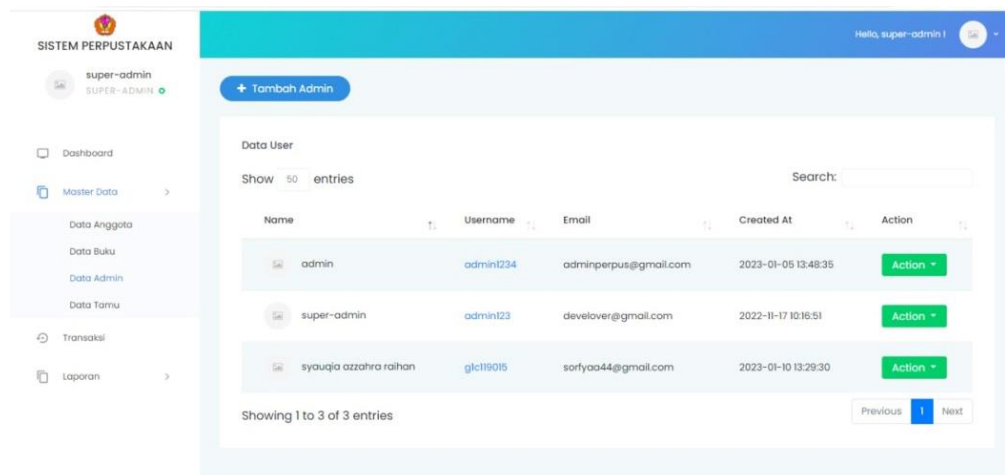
SISTEM PERPUSTAKAAN

super-admin
SUPER-ADMIN

Dashboard

Master Data

Data Anggota
Data Buku
Data Admin
Data Tamu

Transaksi

Laporan

Hello, super-admin !

+ Tambah Admin

Data User

Show 50 entries

Search:

| Name | Username | Email | Created At | Action |
|---|---|---|---|---|
| admin | admin1234 | adminperpus@gmail.com | 2023-01-05 13:48:35 | Action |
| super-admin | admin123 | develover@gmail.com | 2022-11-17 10:16:51 | Action |
| syauqia azzahra raihan | g1c119015 | sorfyaa44@gmail.com | 2023-01-10 13:29:30 | Action |

Showing 1 to 3 of 3 entries

Previous 1 Next